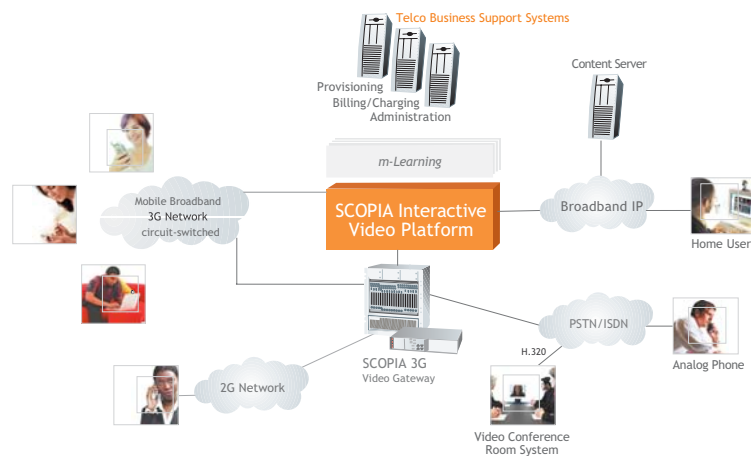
Telco Business Support Systems

Provisioning
Billing/Charging
Administration

Content Server

m-Learning

Mobile Broadband
3G Network
circuit-switched

SCOPIA Interactive
Video Platform

Broadband IP

Home User

SCOPIA 3G
Video Gateway

PSTN/ISDN

H.320

Analog Phone

2G Network

Video Conference
Room System